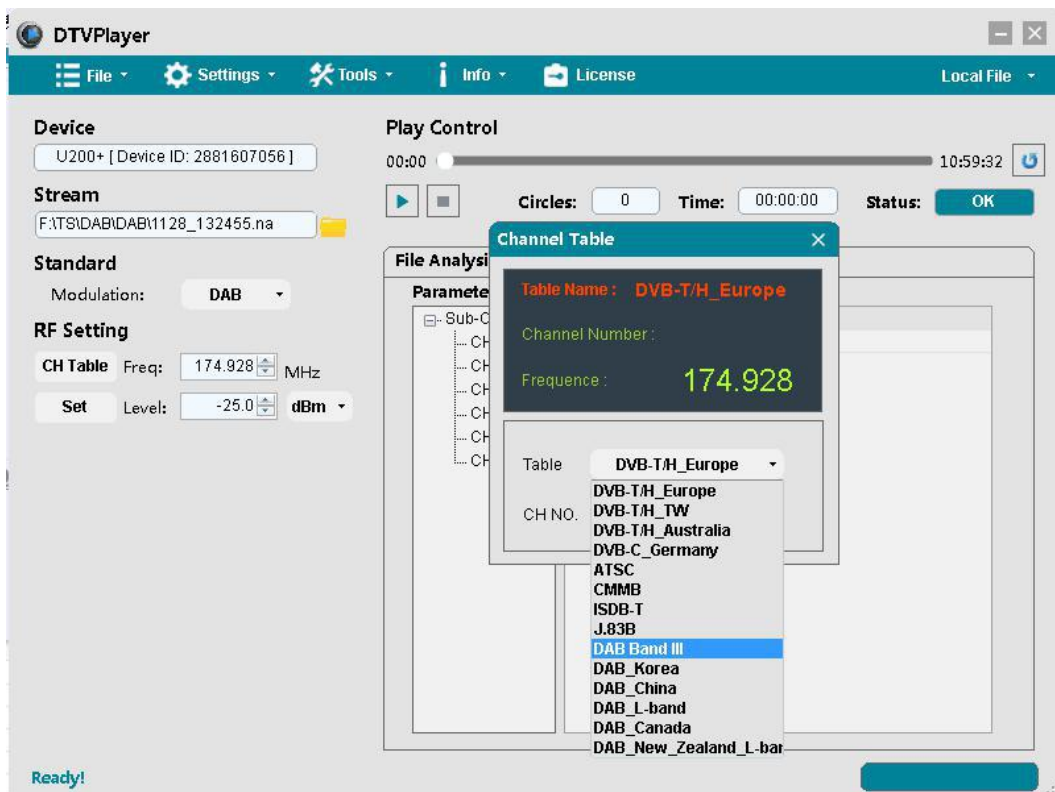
DTVPlayer

File ▾ Settings ▾ Tools ▾ Info ▾ License Local File ▾

Device
U200+ [ Device ID: 2881607056 ]
Stream
F:\TS\DAB\DAB\1128_132455.na
Standard
Modulation: DAB
RF Setting
CH Table Freq: 174.928 MHz
Set Level: -25.0 dBm

Play Control
00:00 10:59:32
Circles: 0 Time: 00:00:00 Status: OK

File Analysi
Paramete
Sub-C
CH
CH
CH
CH
CH
CH

Channel Table
Table Name : DVB-T/H_Europe
Channel Number :
Frequence : 174.928
Table DVB-T/H_Europe
CH NO.
DVB-T/H_Europe
DVB-T/H_TW
DVB-T/H_Australia
DVB-C_Germany
ATSC
CMMB
ISDB-T
J.83B
DAB Band III
DAB_Korea
DAB_China
DAB_L-band
DAB_Canada
DAB_New_Zealand_L-bar

Ready!